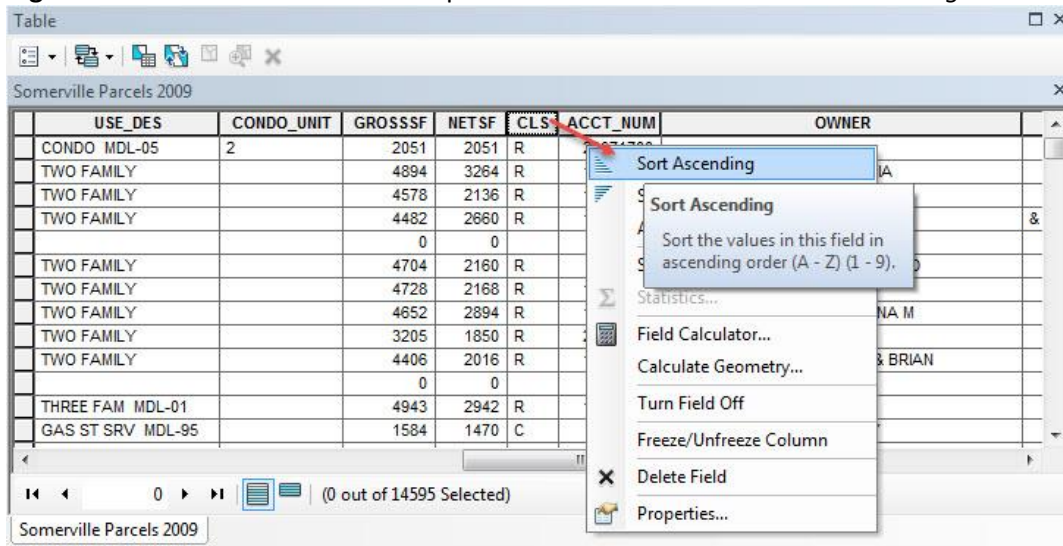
Table

Somerville Parcels 2009

| USE_DES | CONDO_UNIT | GROSSSF | NETSF | CLS | ACCT_NUM | OWNER |
|---|---|---|---|---|---|---|
| CONDO MDL-05 | 2 | 2051 | 2051 | R | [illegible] | |
| TWO FAMILY | | 4894 | 3264 | R | | IA |
| TWO FAMILY | | 4578 | 2136 | R | | |
| TWO FAMILY | | 4482 | 2660 | R | | & |
| | | 0 | 0 | | | |
| TWO FAMILY | | 4704 | 2160 | R | | |
| TWO FAMILY | | 4728 | 2168 | R | | |
| TWO FAMILY | | 4652 | 2894 | R | | NA M |
| TWO FAMILY | | 3205 | 1850 | R | | |
| TWO FAMILY | | 4406 | 2016 | R | | & BRIAN |
| | | 0 | 0 | | | |
| THREE FAM MDL-01 | | 4943 | 2942 | R | | |
| GAS ST SRV MDL-95 | | 1584 | 1470 | C | | |

Sort Ascending

Sort Ascending
Sort the values in this field in ascending order (A - Z) (1 - 9).

Statistics...
Field Calculator...
Calculate Geometry...
Turn Field Off
Freeze/Unfreeze Column
Delete Field
Properties...

0 (0 out of 14595 Selected)

Somerville Parcels 2009